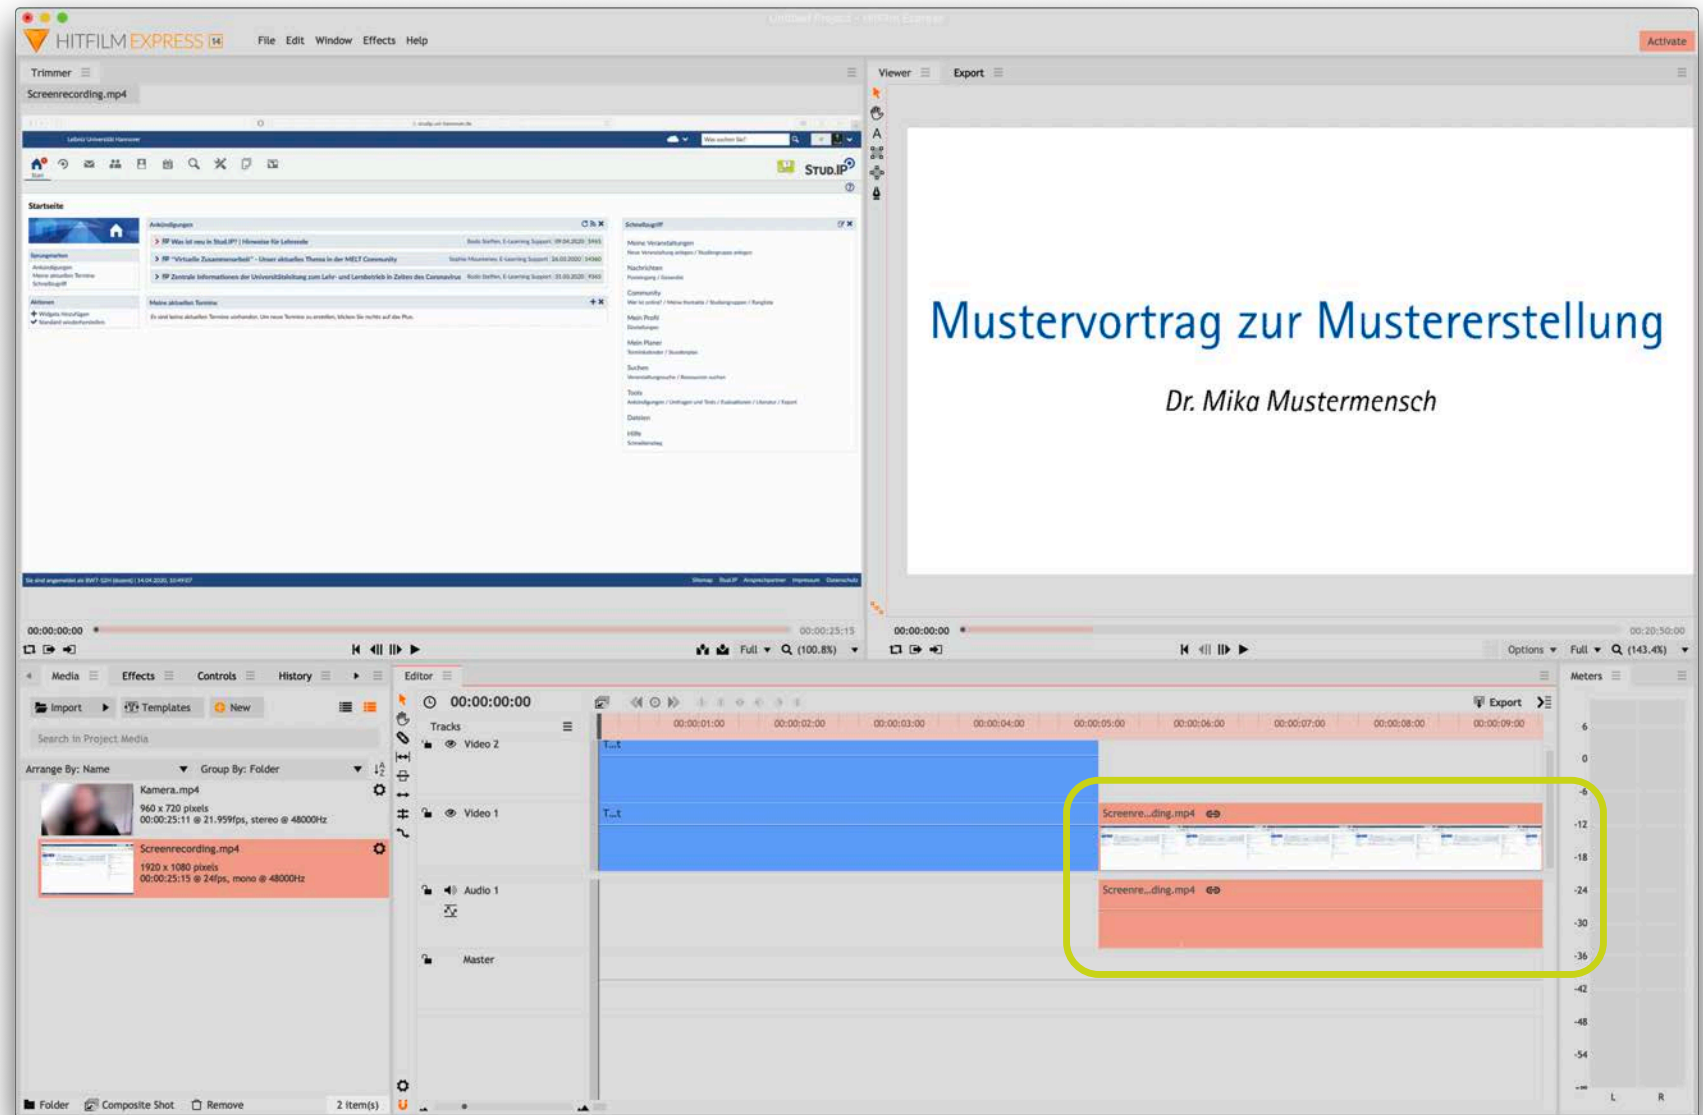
HITFILM EXPRESS 14 File Edit Window Effects Help

Activate

Trimmer

Screenrecording.mp4

STUD.IP

Startseite

Ankündigungen

Schnellzugriff

Meine aktuellen Termine

00:00:00:00

00:00:25:15

Full (100.8%)

Viewer Export

Mustervortrag zur Mustererstellung

Dr. Mika Mustermensch

00:00:00:00

00:20:50:00

Options Full (143.4%)

Media Effects Controls History

Import Templates New

Search in Project Media

Arrange By: Name Group By: Folder

Kamera.mp4
960 x 720 pixels
00:00:25:11 @ 21.959fps, stereo @ 48000Hz

Screenrecording.mp4
1920 x 1080 pixels
00:00:25:15 @ 24fps, mono @ 48000Hz

Folder Composite Shot Remove 2 item(s)

Editor

00:00:00:00

Export

Tracks

Video 2

Video 1

Audio 1

Master

T...t

T...t

Screenre...ding.mp4

Screenre...ding.mp4

00:00:01:00 00:00:02:00 00:00:03:00 00:00:04:00 00:00:05:00 00:00:06:00 00:00:07:00 00:00:08:00 00:00:09:00

Meters

6 0 -6 -12 -18 -24 -30 -36 -42 -48 -54

L R